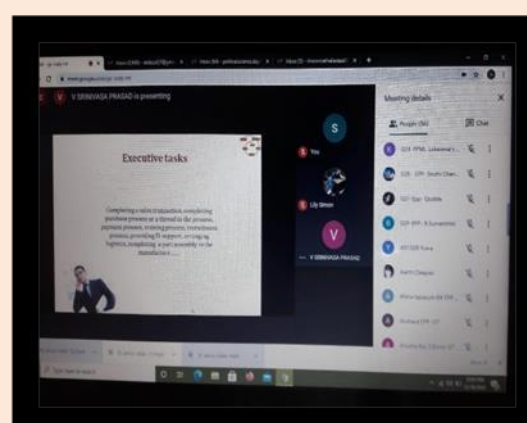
V SRINIVASA PRASAD is presenting

Executive tasks

Completing a sales transaction, completing purchase process as ordered to the process, payment process, training process, recruitment process, providing IT support, arranging logistics, completing a part assembly to the manufacture ...

S

You

Lily Simon

V

V SRINIVASA PRASAD

Meeting details

People (56)

Chat

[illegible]

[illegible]

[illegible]

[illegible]

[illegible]

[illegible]

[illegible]

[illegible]

Type here to search